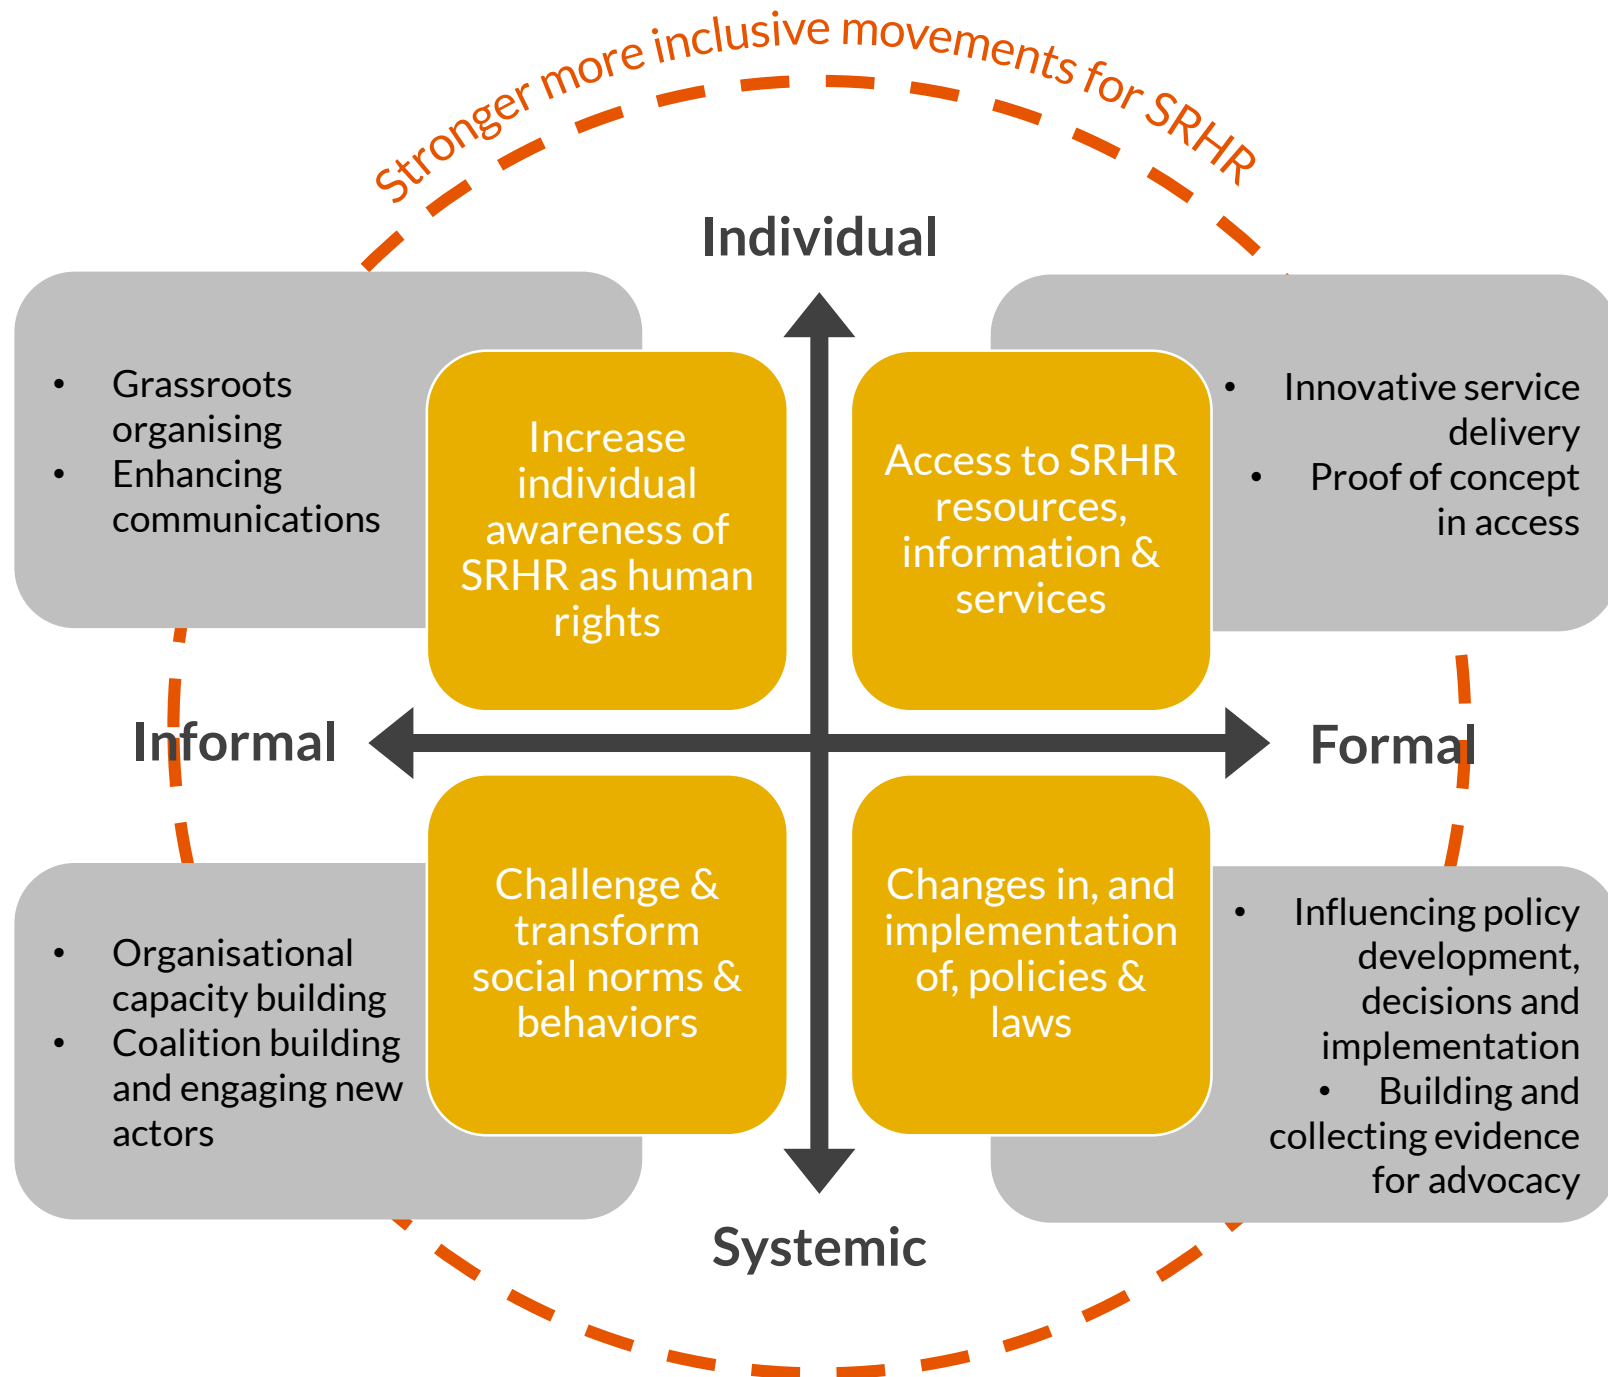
Stronger more inclusive movements for SRHR

Individual

- Grassroots organising
- Enhancing communications

Increase individual awareness of SRHR as human rights

Access to SRHR resources, information & services

- Innovative service delivery
- Proof of concept in access

Informal

Formal

- Organisational capacity building
- Coalition building and engaging new actors

Challenge & transform social norms & behaviors

Changes in, and implementation of, policies & laws

- Influencing policy development, decisions and implementation
- Building and collecting evidence for advocacy

Systemic